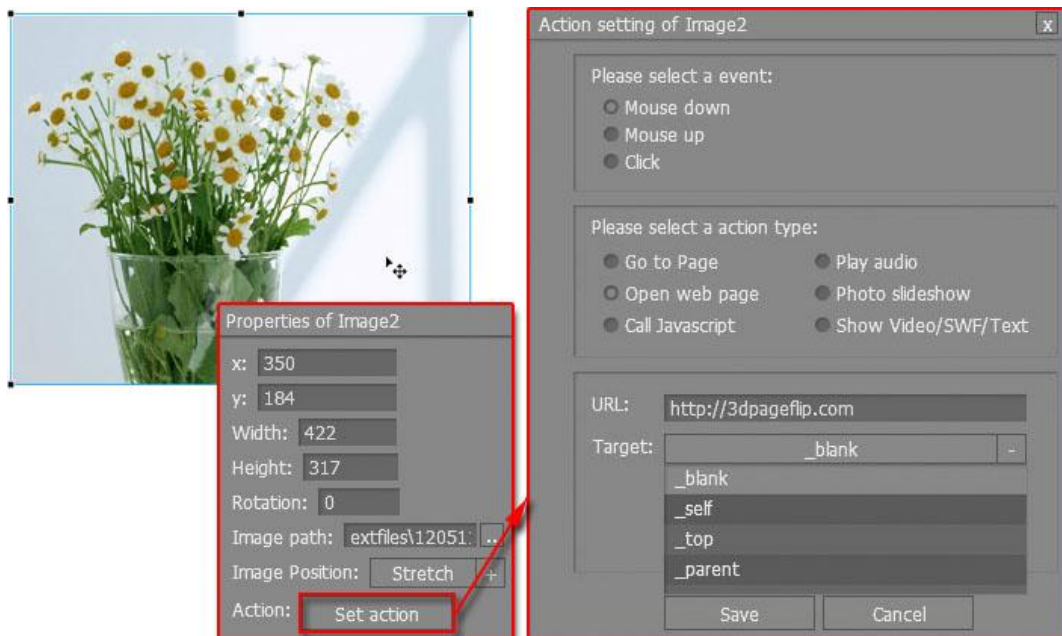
Properties of Image2

x: 350

y: 184

Width: 422

Height: 317

Rotation: 0

Image path: extfiles\12051 ...

Image Position: Stretch

Action: Set action

Action setting of Image2

x

Please select a event:

Mouse down

Mouse up

Click

Please select a action type:

Go to Page

Play audio

Open web page

Photo slideshow

Call Javascript

Show Video/SWF/Text

URL: http://3dpageflip.com

Target: _blank

_blank

_self

_top

_parent

Save

Cancel